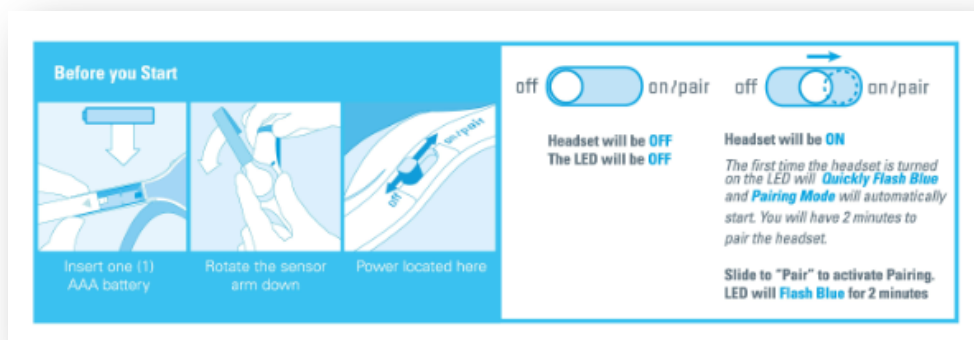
Before you Start

Insert one (1) AAA battery

Rotate the sensor arm down

on/pair

off

Power located here

off on/pair

Headset will be OFF
The LED will be OFF

off on/pair

Headset will be ON

The first time the headset is turned on the LED will Quickly Flash Blue and Pairing Mode will automatically start. You will have 2 minutes to pair the headset.

Slide to "Pair" to activate Pairing. LED will Flash Blue for 2 minutes